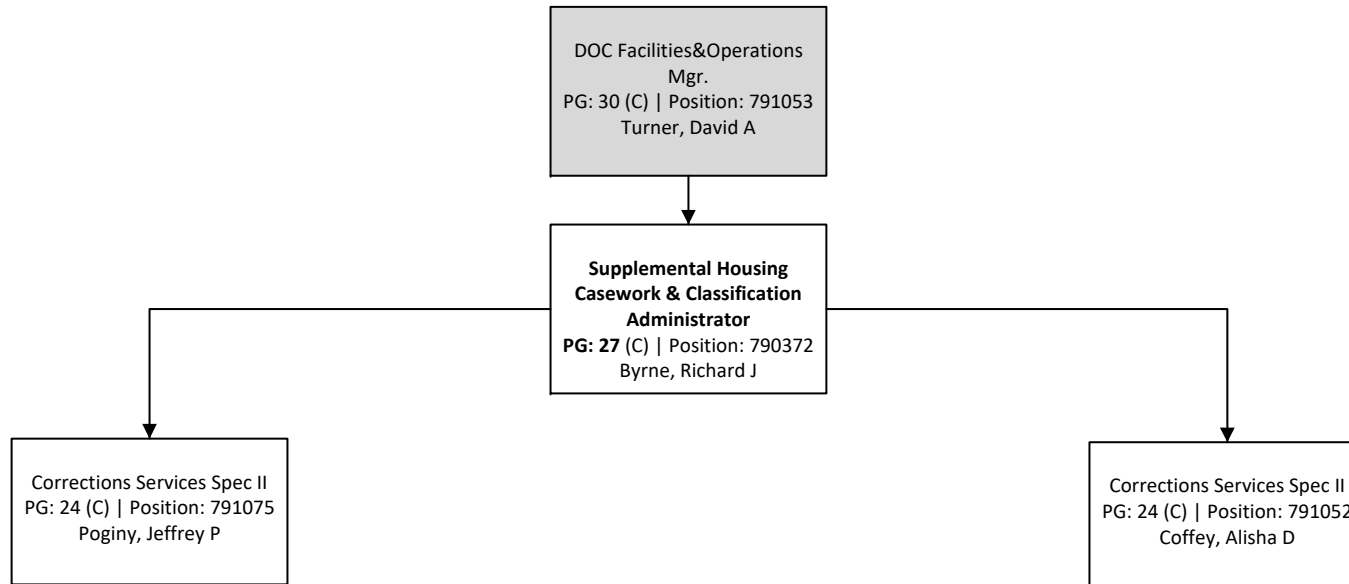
DOC Facilities&Operations Mgr.
PG: 30 (C) | Position: 791053
Turner, David A

**Supplemental Housing Casework & Classification Administrator**
**PG: 27** (C) | Position: 790372
Byrne, Richard J

Corrections Services Spec II
PG: 24 (C) | Position: 791075
Poginy, Jeffrey P

Corrections Services Spec II
PG: 24 (C) | Position: 79105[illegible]
Coffey, Alisha D